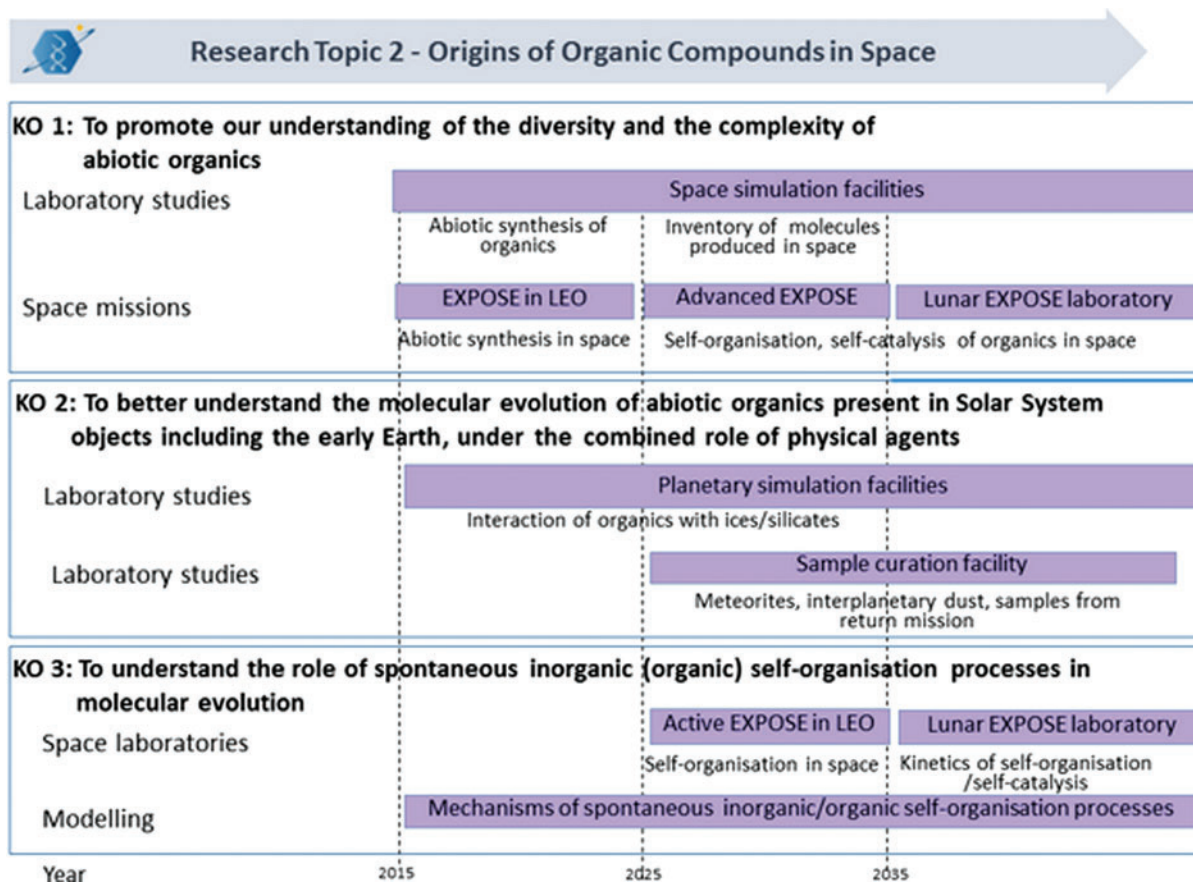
Research Topic 2 - Origins of Organic Compounds in Space

KO 1: To promote our understanding of the diversity and the complexity of abiotic organics

Laboratory studies

Space simulation facilities

Abiotic synthesis of organics

Inventory of molecules produced in space

Space missions

EXPOSE in LEO

Advanced EXPOSE

Lunar EXPOSE laboratory

Abiotic synthesis in space

Self-organisation, self-catalysis of organics in space

KO 2: To better understand the molecular evolution of abiotic organics present in Solar System objects including the early Earth, under the combined role of physical agents

Laboratory studies

Planetary simulation facilities

Interaction of organics with ices/silicates

Laboratory studies

Sample curation facility

Meteorites, interplanetary dust, samples from return mission

KO 3: To understand the role of spontaneous inorganic (organic) self-organisation processes in molecular evolution

Space laboratories

Active EXPOSE in LEO

Lunar EXPOSE laboratory

Self-organisation in space

Kinetics of self-organisation /self-catalysis

Modelling

Mechanisms of spontaneous inorganic/organic self-organisation processes

Year

2015

2025

2035